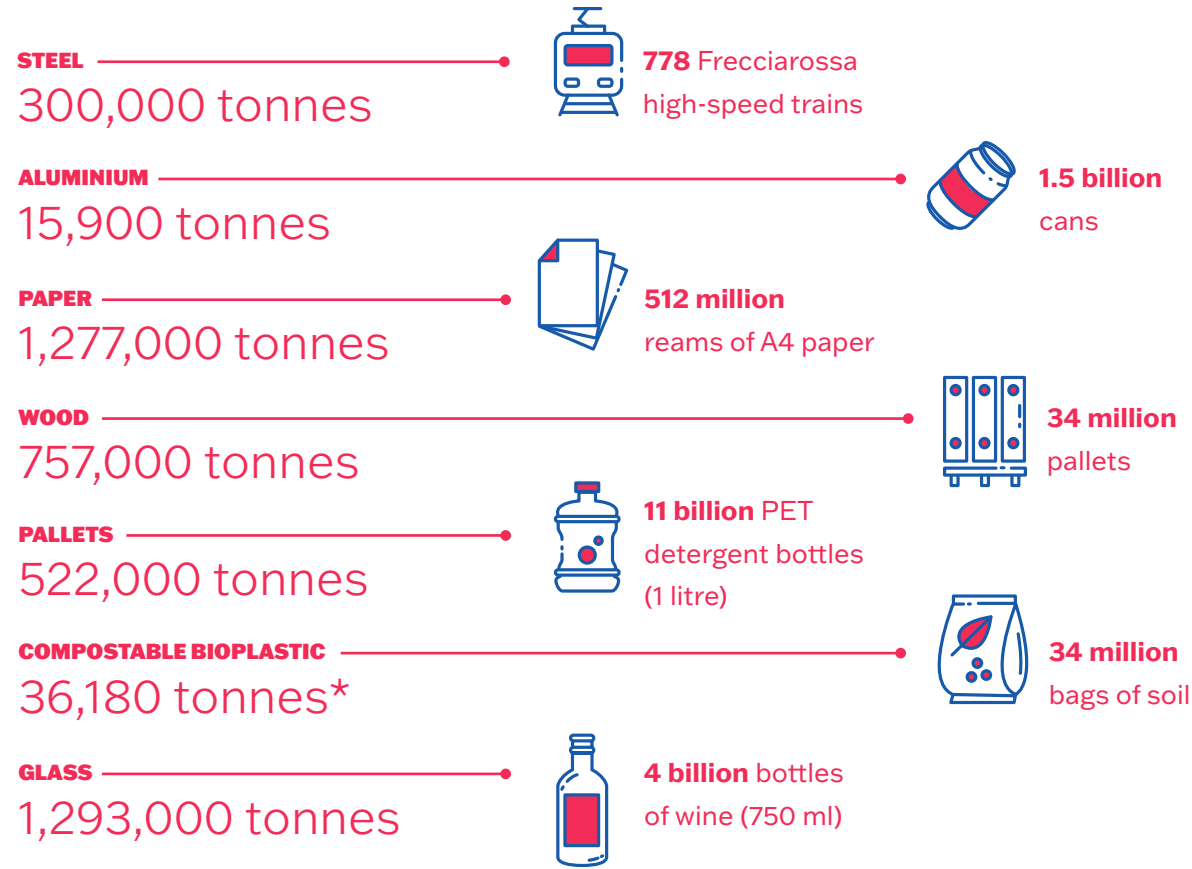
STEEL
300,000 tonnes

778 Frecciarossa high-speed trains

ALUMINIUM
15,900 tonnes

1.5 billion cans

PAPER
1,277,000 tonnes

512 million reams of A4 paper

WOOD
757,000 tonnes

34 million pallets

PALLETS
522,000 tonnes

11 billion PET detergent bottles (1 litre)

COMPOSTABLE BIOPLASTIC
36,180 tonnes*

34 million bags of soil

GLASS
1,293,000 tonnes

4 billion bottles of wine (750 ml)